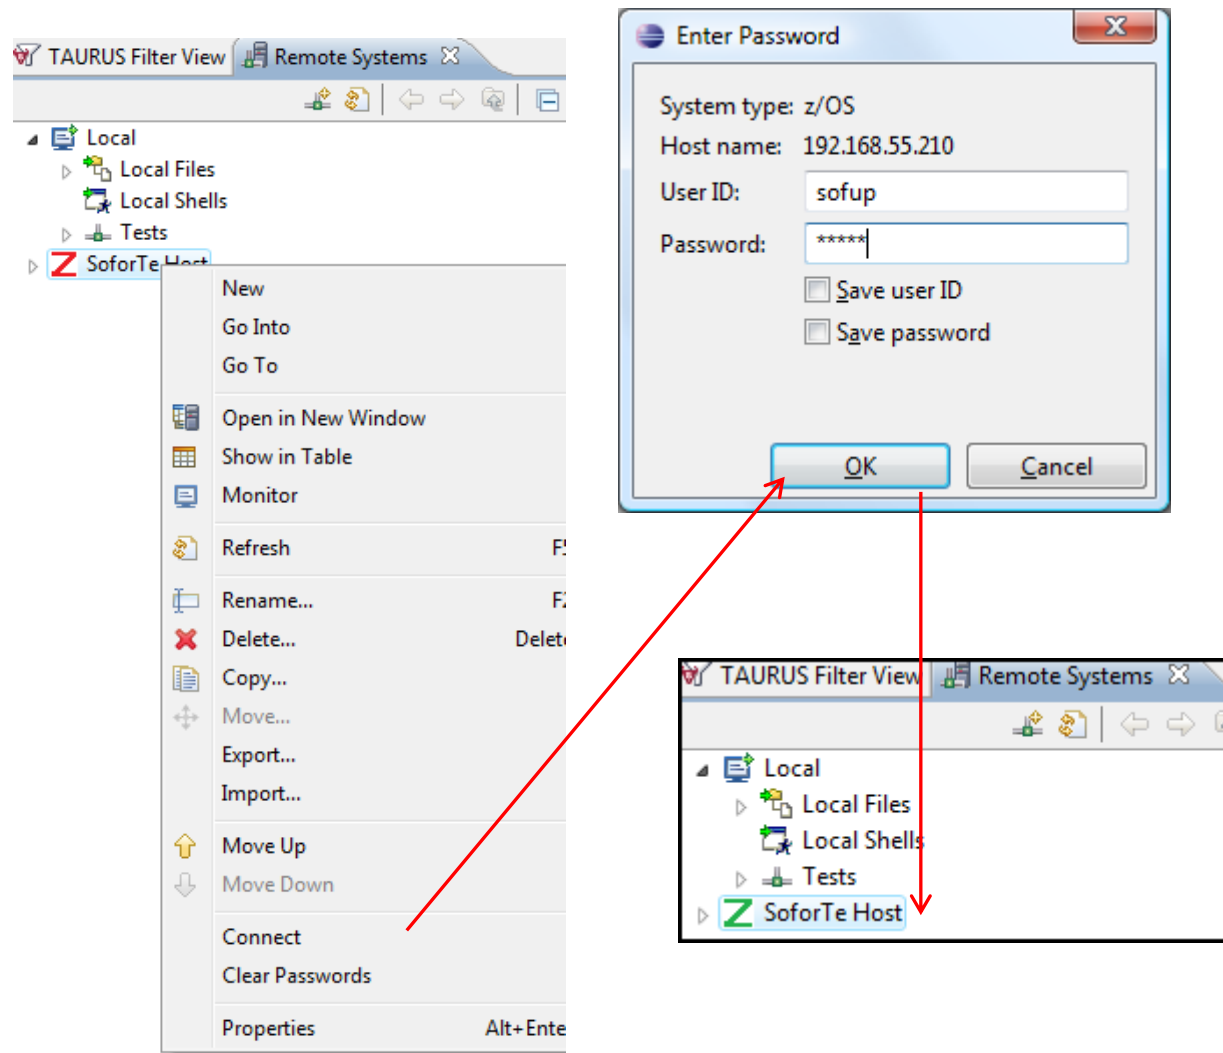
TAURUS Filter View Remote Systems

Local
Local Files
Local Shells
Tests
SoforTe Host

New
Go Into
Go To
Open in New Window
Show in Table
Monitor
Refresh F5
Rename... F2
Delete... Delete
Copy...
Move...
Export...
Import...
Move Up
Move Down
Connect
Clear Passwords
Properties Alt+Enter

Enter Password

System type: z/OS
Host name: 192.168.55.210
User ID: sofup
Password: *****
Save user ID
Save password
OK Cancel

TAURUS Filter View Remote Systems

Local
Local Files
Local Shells
Tests
SoforTe Host